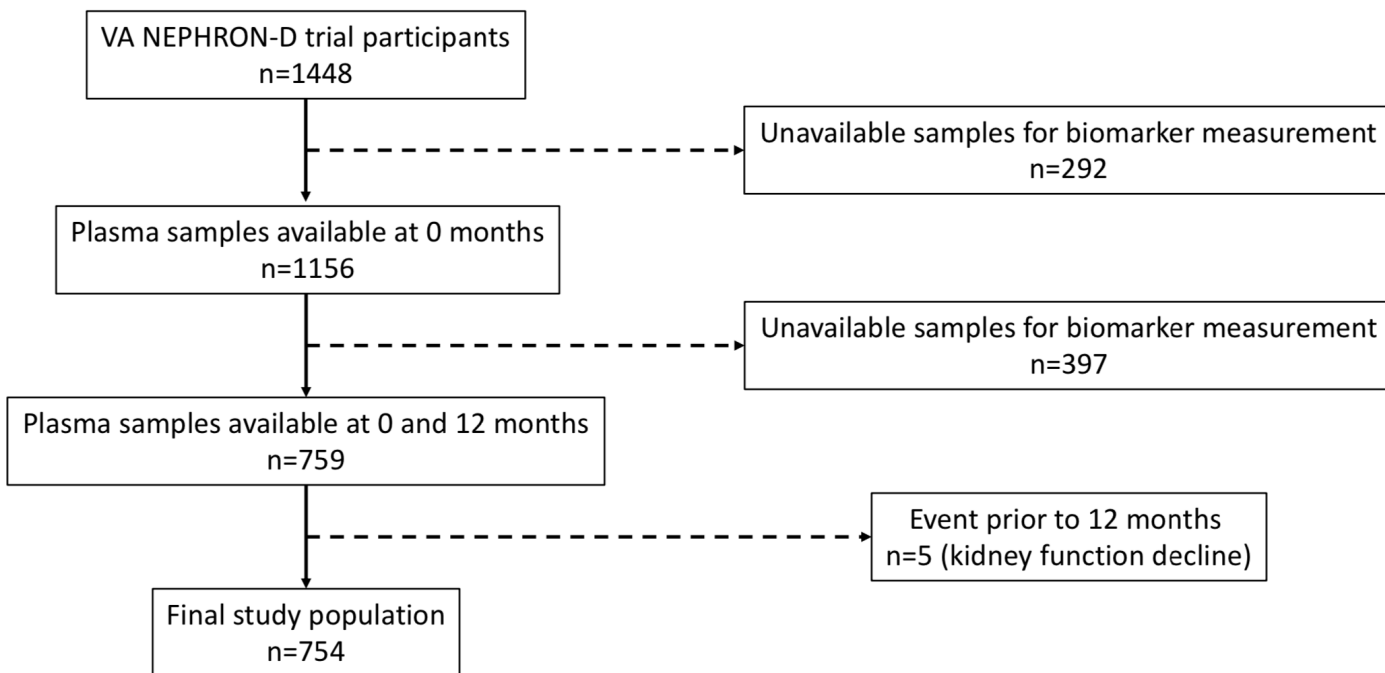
VA NEPHRON-D trial participants
n=1448

Unavailable samples for biomarker measurement
n=292

Plasma samples available at 0 months
n=1156

Unavailable samples for biomarker measurement
n=397

Plasma samples available at 0 and 12 months
n=759

Event prior to 12 months
n=5 (kidney function decline)

Final study population
n=754